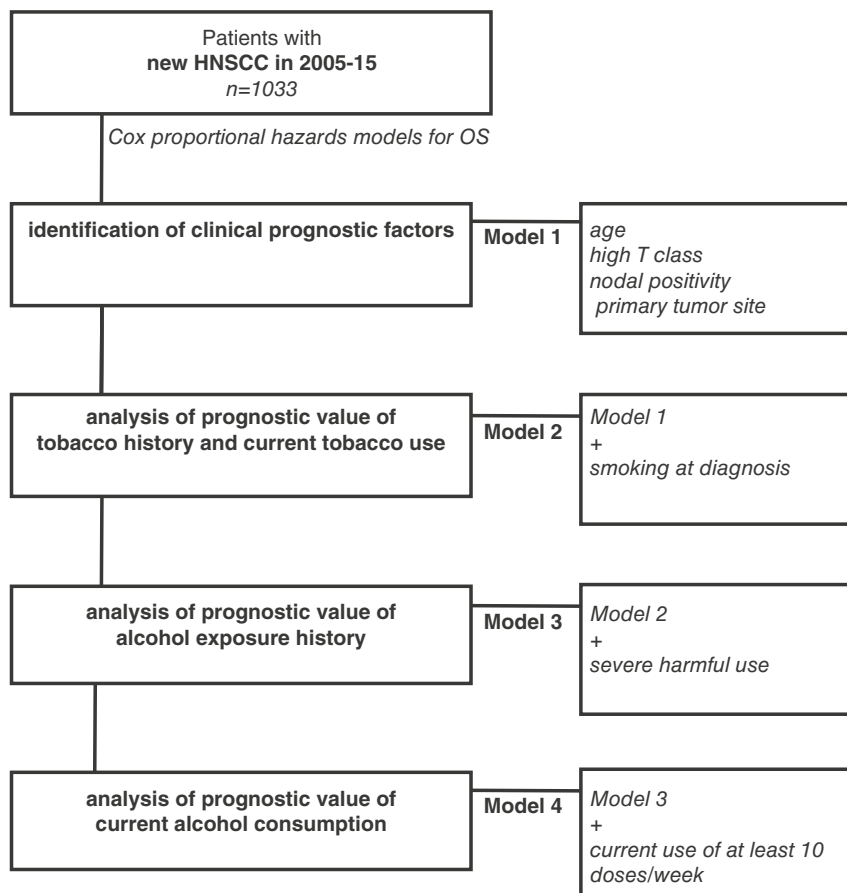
Patients with
**new HNSCC in 2005-15**
*n=1033*

*Cox proportional hazards models for OS*

**identification of clinical prognostic factors**

**Model 1**

*age*
*high T class*
*nodal positivity*
*primary tumor site*

**analysis of prognostic value of tobacco history and current tobacco use**

**Model 2**

*Model 1*
*+*
*smoking at diagnosis*

**analysis of prognostic value of alcohol exposure history**

**Model 3**

*Model 2*
*+*
*severe harmful use*

**analysis of prognostic value of current alcohol consumption**

**Model 4**

*Model 3*
*+*
*current use of at least 10 doses/week*